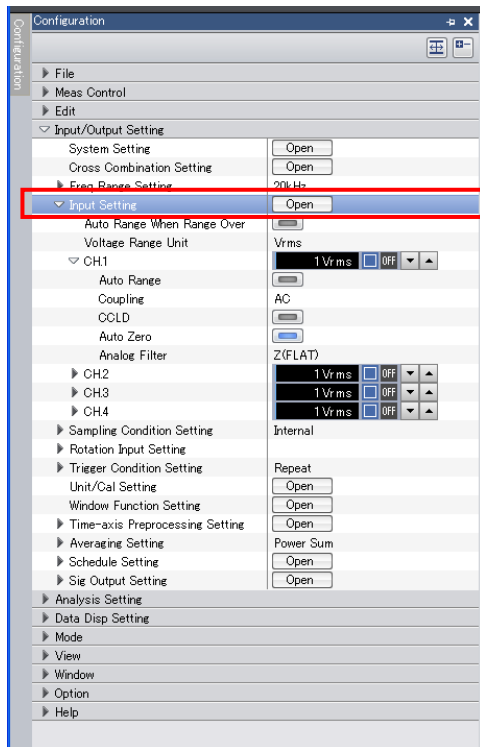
Configuration

Configuration

File
Meas Control
Edit
Input/Output Setting
System Setting | Open
Cross Combination Setting | Open
Freq Range Setting | 20kHz
Input Setting | Open
Auto Range When Range Over
Voltage Range Unit | Vrms
CH1 | 1Vrms OFF
Auto Range
Coupling | AC
CCLD
Auto Zero
Analog Filter | Z(FLAT)
CH2 | 1Vrms OFF
CH3 | 1Vrms OFF
CH4 | 1Vrms OFF
Sampling Condition Setting | Internal
Rotation Input Setting
Trigger Condition Setting | Repeat
Unit/Cal Setting | Open
Window Function Setting | Open
Time-axis Preprocessing Setting | Open
Averaging Setting | Power Sum
Schedule Setting | Open
Sig Output Setting | Open
Analysis Setting
Data Disp Setting
Mode
View
Window
Option
Help